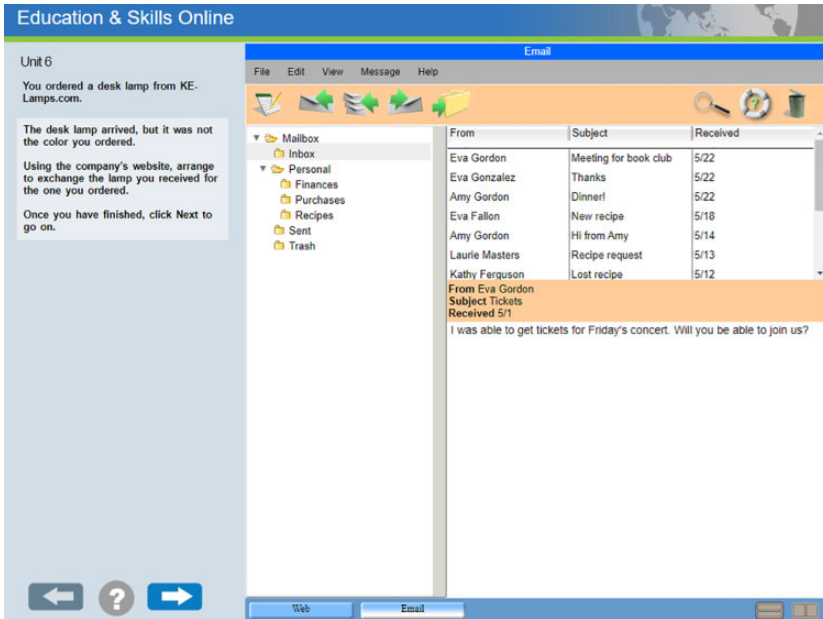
Education & Skills Online

Unit 6

You ordered a desk lamp from KE-Lamps.com.

The desk lamp arrived, but it was not the color you ordered.

Using the company's website, arrange to exchange the lamp you received for the one you ordered.

Once you have finished, click Next to go on.

Email

File Edit View Message Help

Mailbox
Inbox
Personal
Finances
Purchases
Recipes
Sent
Trash

| From | Subject | Received |
|---|---|---|
| Eva Gordon | Meeting for book club | 5/22 |
| Eva Gonzalez | Thanks | 5/22 |
| Amy Gordon | Dinner! | 5/22 |
| Eva Fallon | New recipe | 5/18 |
| Amy Gordon | Hi from Amy | 5/14 |
| Laurie Masters | Recipe request | 5/13 |
| Kathy Ferguson | Lost recipe | 5/12 |

From Eva Gordon
Subject Tickets
Received 5/1

I was able to get tickets for Friday's concert. Will you be able to join us?

Web Email